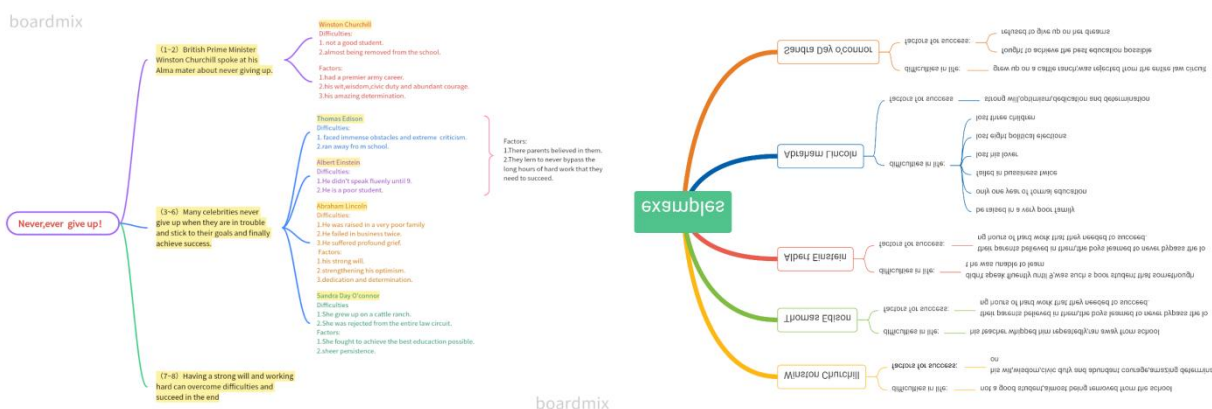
boardmix

Never,ever give up!

（1-2）British Prime Minister Winston Churchill spoke at his Alma mater about never giving up.

Winston Churchill
Difficulties:
1. not a good student.
2.almost being removed from the school.

Factors:
1.had a premier army career.
2.his wit,wisdom,civic duty and abundant courage.
3.his amazing determination.

（3-6）Many celebrities never give up when they are in trouble and stick to their goals and finally achieve success.

Thomas Edison
Difficulties:
1.faced immense obstacles and extreme criticism.
2.ran away fro m school.

Albert Einstein
Difficulties:
1.He didn't speak fluenly until 9.
2.He is a poor student.

Abraham Lincoln
Difficulties:
1.He was raised in a very poor family
2.He failed in business twice.
3.He suffered profound grief.
Factors:
1.his strong will.
2.strengthening his optimism.
3.dedication and determination.

Sandra Day O'connor
Difficulties
1.She grew up on a cattle ranch.
2.She was rejected from the entire law circuit.
Factors:
1.She fought to achieve the best educaction possible.
2.sheer persidence.

Factors:
1.There parents believed in them.
2.They lern to never bypass the long hours of hard work that they need to succeed.

（7-8）Having a strong will and working hard can overcome difficulties and succeed in the end

examples

Sandra Day O'connor
factors for success:
refused to give up on her dreams
fought to achieve the best education possible
difficulties in life:
grew up on a cattle ranch;was rejected from the entire law circuit

Abraham Lincoln
factors for success
strong will,optimism,dedication and determination
difficulties in life:
lost three children
lost eight political elections
lost his lover
failed in business twice
only one year of formal education
be raised in a very poor family

Albert Einstein
factors for success:
their parents believed in them,the boys learned to never bypass the lo ng hours of hard work that they needed to succeed.
difficulties in life:
didn't speak fluently until 9;was such a poor student that somethought he was unable to learn

Thomas Edison
factors for success:
their parents believed in them,the boys learned to never bypass the lo ng hours of hard work that they needed to succeed.
difficulties in life:
his teacher whipped him repeatedly,ran away from school

Winston Churchill
factors for success:
his wit,wisdom,civic duty and abundant courage,amazing determin ou
difficulties in life:
not a good student,almost being removed from the school

boardmix